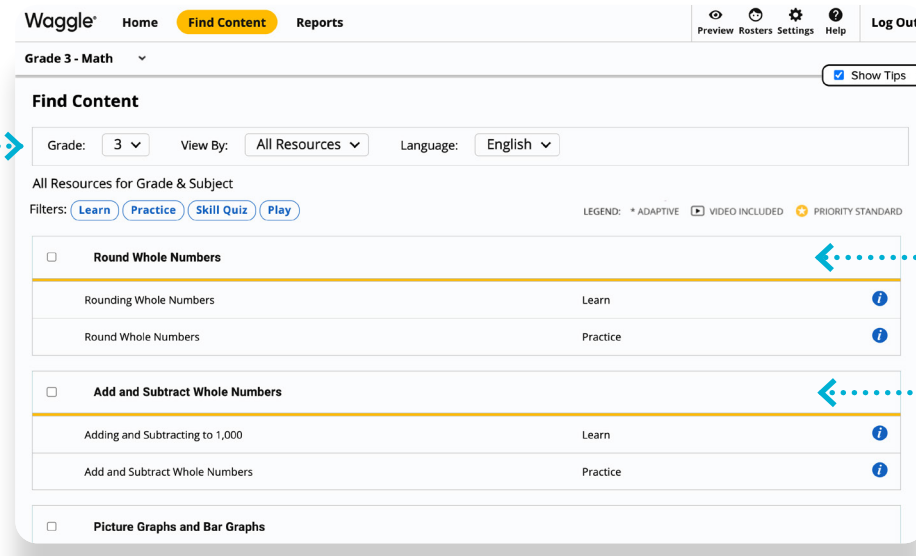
Waggle® Home Find Content Reports

Preview Rosters Settings Help Log Out

Grade 3 - Math

Show Tips

Find Content

Grade: 3 View By: All Resources Language: English

All Resources for Grade & Subject

Filters: Learn Practice Skill Quiz Play

LEGEND: * ADAPTIVE VIDEO INCLUDED PRIORITY STANDARD

Round Whole Numbers

| | | |
|---|---|---|
| Rounding Whole Numbers | Learn | i |
| Round Whole Numbers | Practice | i |

Add and Subtract Whole Numbers

| | | |
|---|---|---|
| Adding and Subtracting to 1,000 | Learn | i |
| Add and Subtract Whole Numbers | Practice | i |

Picture Graphs and Bar Graphs